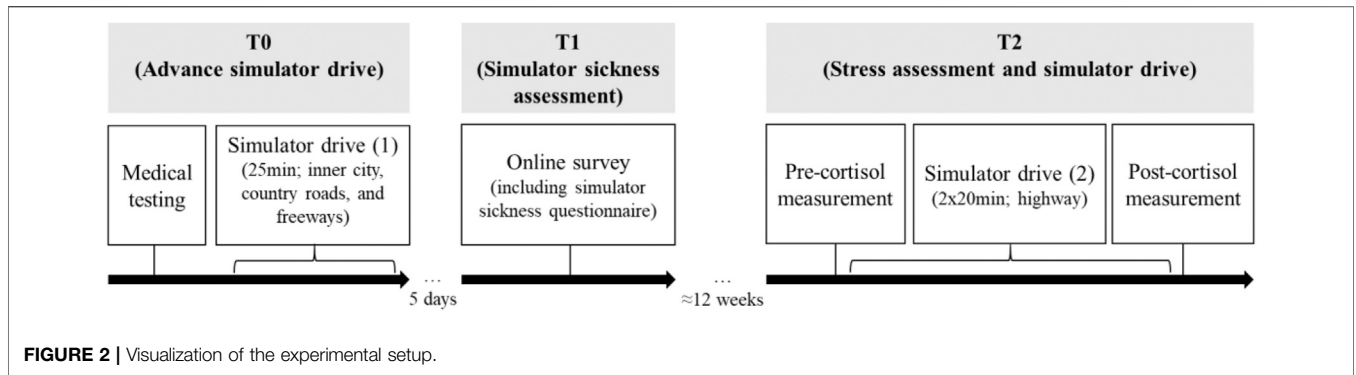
T0
(Advance simulator drive)

Medical testing

Simulator drive (1)
(25min; inner city, country roads, and freeways)

…
5 days

T1
(Simulator sickness assessment)

Online survey
(including simulator sickness questionnaire)

…
≈12 weeks

T2
(Stress assessment and simulator drive)

Pre-cortisol measurement

Simulator drive (2)
(2x20min; highway)

Post-cortisol measurement

FIGURE 2 | Visualization of the experimental setup.